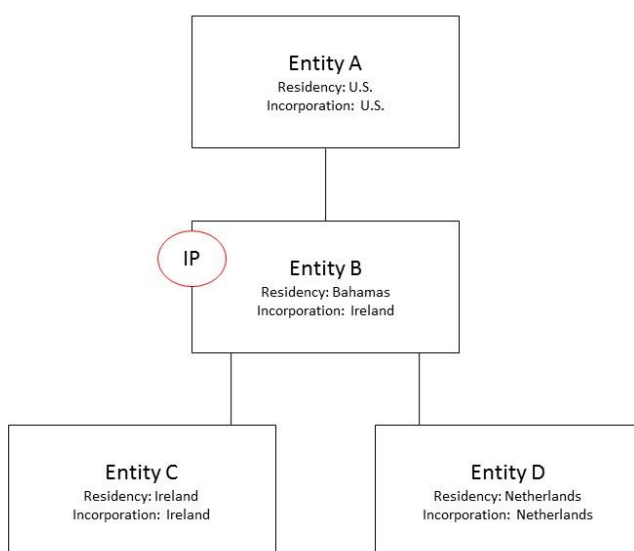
Entity A
Residency: U.S.
Incorporation: U.S.

IP

Entity B
Residency: Bahamas
Incorporation: Ireland

Entity C
Residency: Ireland
Incorporation: Ireland

Entity D
Residency: Netherlands
Incorporation: Netherlands